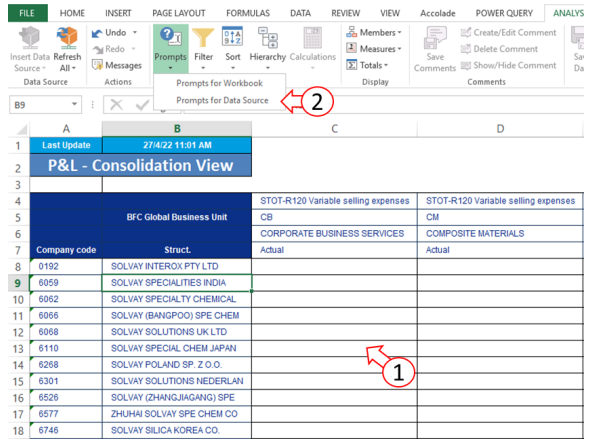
FILE HOME INSERT PAGE LAYOUT FORMULAS DATA REVIEW VIEW Accolade POWER QUERY ANALYS

Insert Data Source Refresh All Undo Redo Messages Prompts Filter Sort Hierarchy Calculations Members Measures Totals Save Comments Create/Edit Comment Delete Comment Show/Hide Comment Sa Da

Data Source Actions Prompts for Workbook Display Comments

Prompts for Data Source

2

B9

| | A | B | C | D |
|---|---|---|---|---|
| 1 | Last Update | 27/4/22 11:01 AM | | |
| 2 | P&L - Consolidation View | | | |
| 3 | | | | |
| 4 | | BFC Global Business Unit | STOT-R120 Variable selling expenses | STOT-R120 Variable selling expenses |
| 5 | | | CB | CM |
| 6 | | | CORPORATE BUSINESS SERVICES | COMPOSITE MATERIALS |
| 7 | Company code | Struct. | Actual | Actual |
| 8 | 0192 | SOLVAY INTEROX PTY LTD | | |
| 9 | 6059 | SOLVAY SPECIALITIES INDIA | | |
| 10 | 6062 | SOLVAY SPECIALTY CHEMICAL | | |
| 11 | 6066 | SOLVAY (BANGPOO) SPE CHEM | | |
| 12 | 6068 | SOLVAY SOLUTIONS UK LTD | | |
| 13 | 6110 | SOLVAY SPECIAL CHEM JAPAN | | |
| 14 | 6268 | SOLVAY POLAND SP. Z O.O. | | |
| 15 | 6301 | SOLVAY SOLUTIONS NEDERLAN | | |
| 16 | 6526 | SOLVAY (ZHANGJIAGANG) SPE | | |
| 17 | 6577 | ZHUHAI SOLVAY SPE CHEM CO | | |
| 18 | 6746 | SOLVAY SILICA KOREA CO. | | |

1